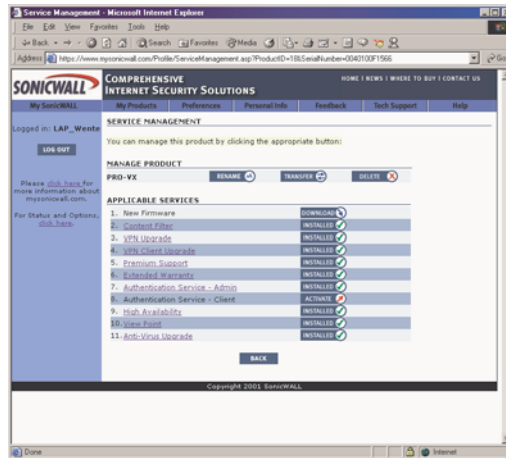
Service Management - Microsoft Internet Explorer

File Edit View Favorites Tools Help

Back Search Favorites Media

Address https://www.mysonicwall.com/Profile/ServiceManagement.asp?ProductID=18&SerialNumber=0040100F1566

Go

SONICWALL

COMPREHENSIVE INTERNET SECURITY SOLUTIONS

HOME | NEWS | WHERE TO BUY | CONTACT US

My SonicWALL | My Products | Preferences | Personal Info | Feedback | Tech Support | Help

Logged in: LAP_Wente

LOG OUT

Please click here for more information about mysonicwall.com.

For Status and Options, click here.

SERVICE MANAGEMENT

You can manage this product by clicking the appropriate button:

MANAGE PRODUCT

PRO-VX | RENAME | TRANSFER | DELETE

APPLICABLE SERVICES

| | |
|---|---|
| 1. New Firmware | DOWNLOAD |
| 2. Content Filter | INSTALLED |
| 3. VPN Upgrade | INSTALLED |
| 4. VPN Client Upgrade | INSTALLED |
| 5. Premium Support | INSTALLED |
| 6. Extended Warranty | INSTALLED |
| 7. Authentication Service - Admin | INSTALLED |
| 8. Authentication Service - Client | ACTIVATE |
| 9. High Availability | INSTALLED |
| 10. View Point | INSTALLED |
| 11. Anti-Virus Upgrade | INSTALLED |

BACK

Copyright 2001 SonicWALL

Done

Internet